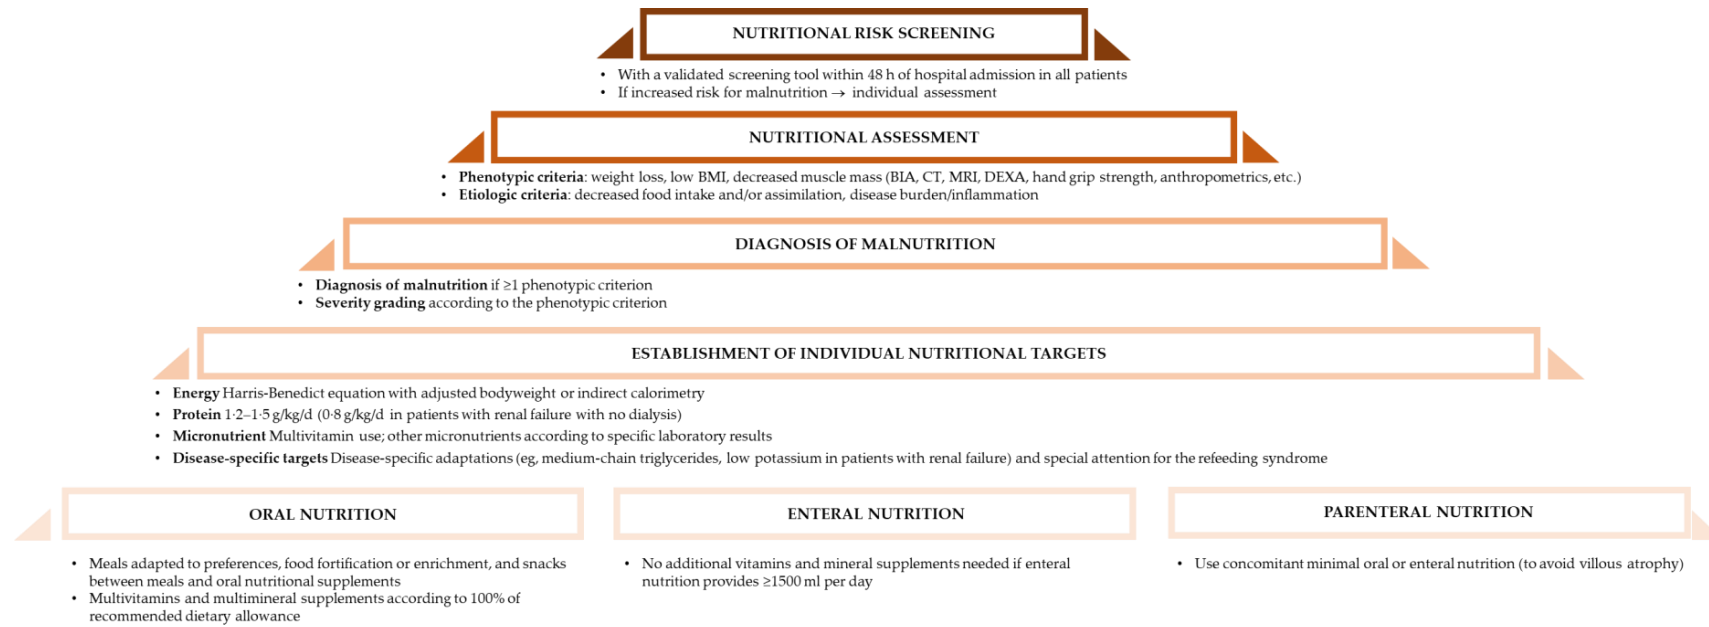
NUTRITIONAL RISK SCREENING

- With a validated screening tool within 48 h of hospital admission in all patients
- If increased risk for malnutrition → individual assessment

NUTRITIONAL ASSESSMENT

- **Phenotypic criteria**: weight loss, low BMI, decreased muscle mass (BIA, CT, MRI, DEXA, hand grip strength, anthropometrics, etc.)
- **Etiologic criteria**: decreased food intake and/or assimilation, disease burden/inflammation

DIAGNOSIS OF MALNUTRITION

- **Diagnosis of malnutrition** if ≥1 phenotypic criterion
- **Severity grading** according to the phenotypic criterion

ESTABLISHMENT OF INDIVIDUAL NUTRITIONAL TARGETS

- **Energy** Harris-Benedict equation with adjusted bodyweight or indirect calorimetry
- **Protein** 1·2–1·5 g/kg/d (0·8 g/kg/d in patients with renal failure with no dialysis)
- **Micronutrient** Multivitamin use; other micronutrients according to specific laboratory results
- **Disease-specific targets** Disease-specific adaptations (eg, medium-chain triglycerides, low potassium in patients with renal failure) and special attention for the refeeding syndrome

ORAL NUTRITION

- Meals adapted to preferences, food fortification or enrichment, and snacks between meals and oral nutritional supplements
- Multivitamins and multimineral supplements according to 100% of recommended dietary allowance

ENTERAL NUTRITION

- No additional vitamins and mineral supplements needed if enteral nutrition provides ≥1500 ml per day

PARENTERAL NUTRITION

- Use concomitant minimal oral or enteral nutrition (to avoid villous atrophy)